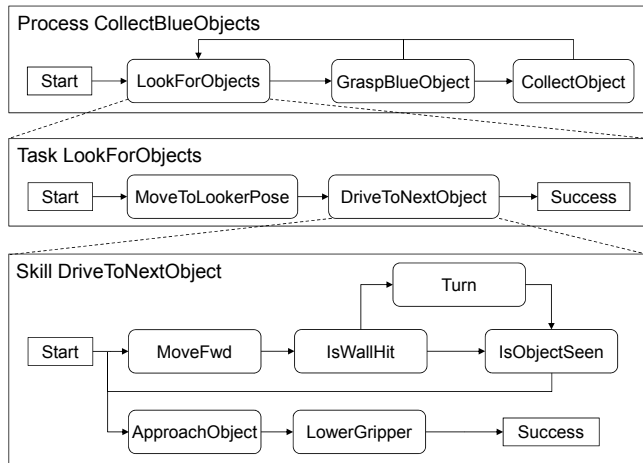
Process CollectBlueObjects

Start

LookForObjects

GraspBlueObject

CollectObject

Task LookForObjects

Start

MoveToLookerPose

DriveToNextObject

Success

Skill DriveToNextObject

Turn

Start

MoveFwd

IsWallHit

IsObjectSeen

ApproachObject

LowerGripper

Success